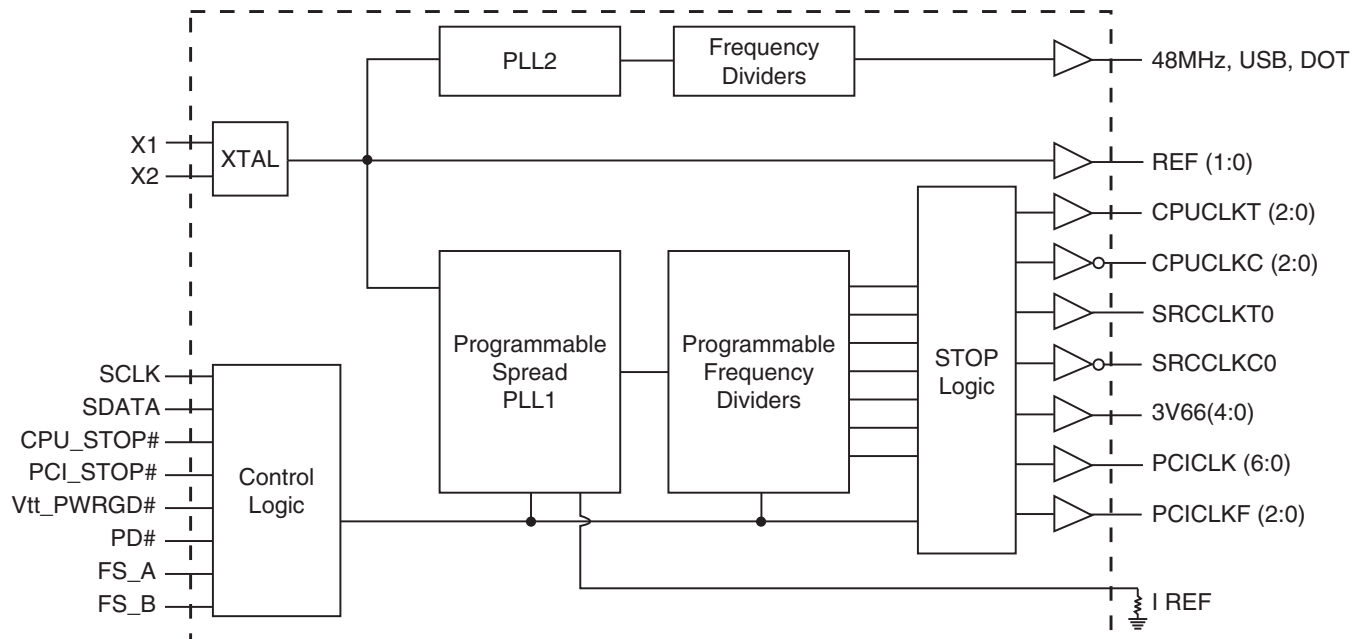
PLL2

Frequency Dividers

48MHz, USB, DOT

X1

X2

XTAL

REF (1:0)

CPUCLKT (2:0)

CPUCLKC (2:0)

SRCCLKT0

SRCCLKC0

3V66(4:0)

PCICLK (6:0)

PCICLKF (2:0)

Programmable Spread PLL1

Programmable Frequency Dividers

STOP Logic

SCLK

SDATA

CPU_STOP#

PCI_STOP#

Vtt_PWRGD#

PD#

FS_A

FS_B

Control Logic

I REF